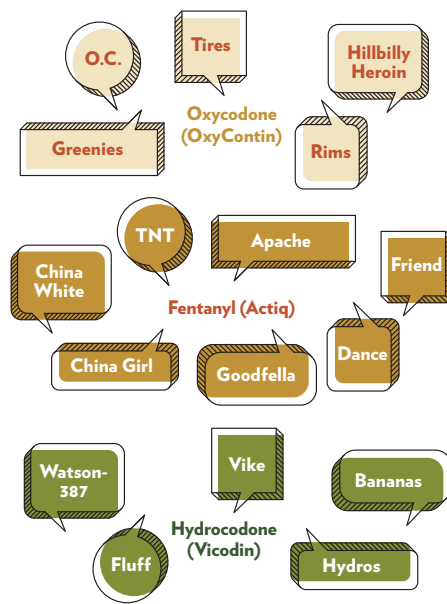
O.C.

Tires

Hillbilly Heroin

Oxycodone (OxyContin)

Greenies

Rims

TNT

Apache

Friend

China White

Fentanyl (Actiq)

China Girl

Goodfella

Dance

Watson-387

Vike

Bananas

Hydrocodone (Vicodin)

Fluff

Hydros